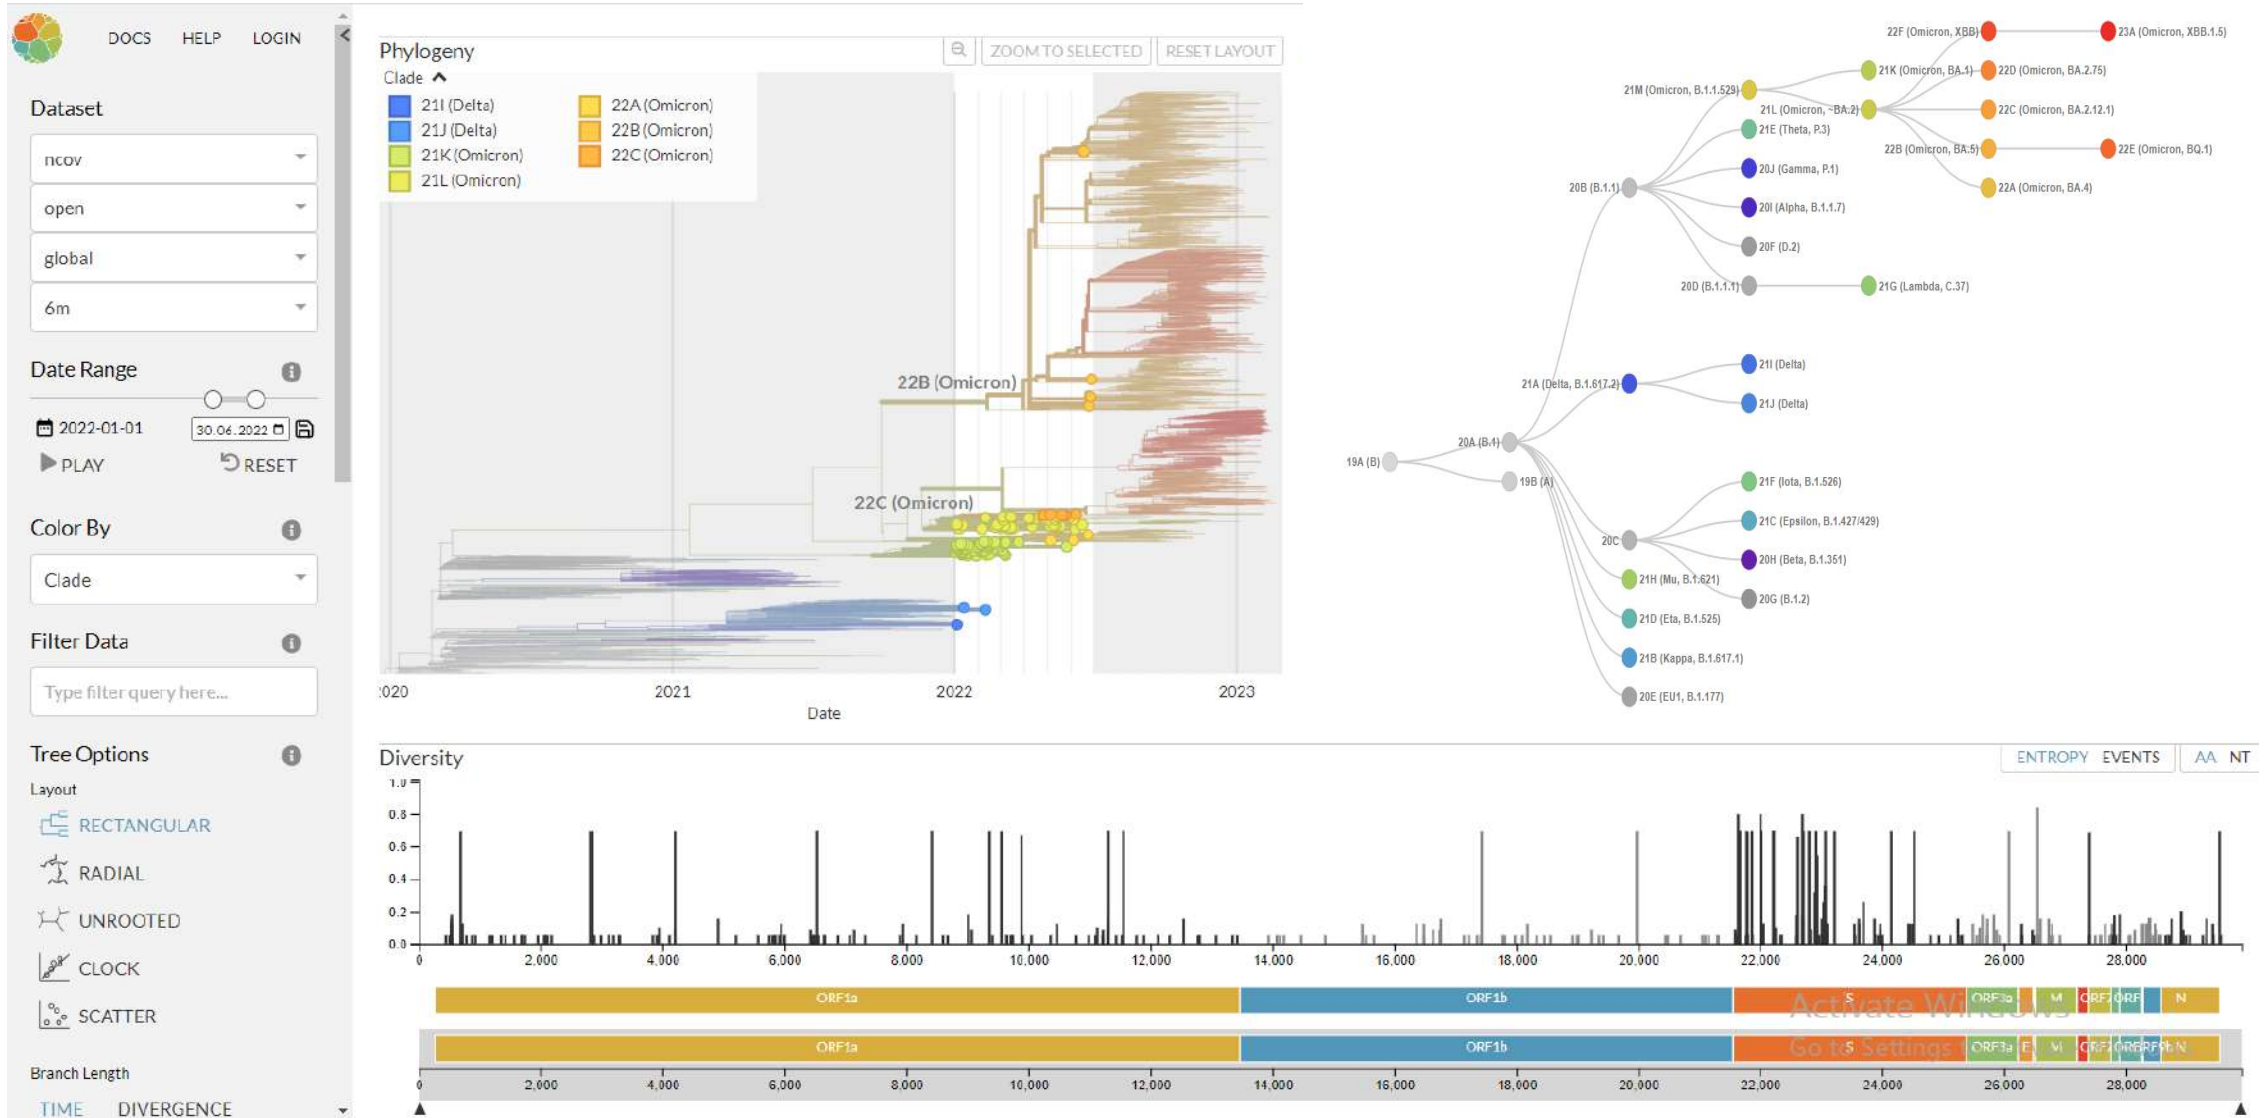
DOCS HELP LOGIN

Dataset

ncov

open

global

6m

Date Range

2022-01-01 30.06.2022

PLAY RESET

Color By

Clade

Filter Data

Type filter query here...

Tree Options

Layout

RECTANGULAR

RADIAL

UNROOTED

CLOCK

SCATTER

Branch Length

TIME DIVERGENCE

Phylogeny

ZOOM TO SELECTED RESET LAYOUT

Clade

21I (Delta)
21J (Delta)
21K (Omicron)
21L (Omicron)
22A (Omicron)
22B (Omicron)
22C (Omicron)

22B (Omicron)

22C (Omicron)

2020 2021 2022 2023

Date

22F (Omicron, XBB) 23A (Omicron, XBB.1.5)
21M (Omicron, B.1.1.529) 21K (Omicron, BA.1) 22D (Omicron, BA.2.75)
21L (Omicron, BA.2) 22C (Omicron, BA.2.12.1)
21E (Theta, P.3)
22B (Omicron, BA.5) 22E (Omicron, BQ.1)
20J (Gamma, P.1)
20B (B.1.1) 22A (Omicron, BA.4)
20I (Alpha, B.1.1.7)
20F (D.2)
20D (B.1.1.1) 21G (Lambda, C.37)
21I (Delta)
21A (Delta, B.1.617.2)
21J (Delta)
20A (B.1)
19A (B) 19B (A)
21F (Iota, B.1.526)
21C (Epsilon, B.1.427/429)
20C
20H (Beta, B.1.351)
21H (Mu, B.1.621)
20G (B.1.2)
21D (Eta, B.1.525)
21B (Kappa, B.1.617.1)
20E (EU1, B.1.177)

Diversity

ENTROPY EVENTS AA NT

1.0 0.8 0.6 0.4 0.2 0.0

0 2,000 4,000 6,000 8,000 10,000 12,000 14,000 16,000 18,000 20,000 22,000 24,000 26,000 28,000

ORF1a ORF1b S ORF3a M ORF7 ORF N

ORF1a ORF1b S ORF3a E M ORF7 ORF8 ORF N

Activate Windows
Go to Settings

0 2,000 4,000 6,000 8,000 10,000 12,000 14,000 16,000 18,000 20,000 22,000 24,000 26,000 28,000